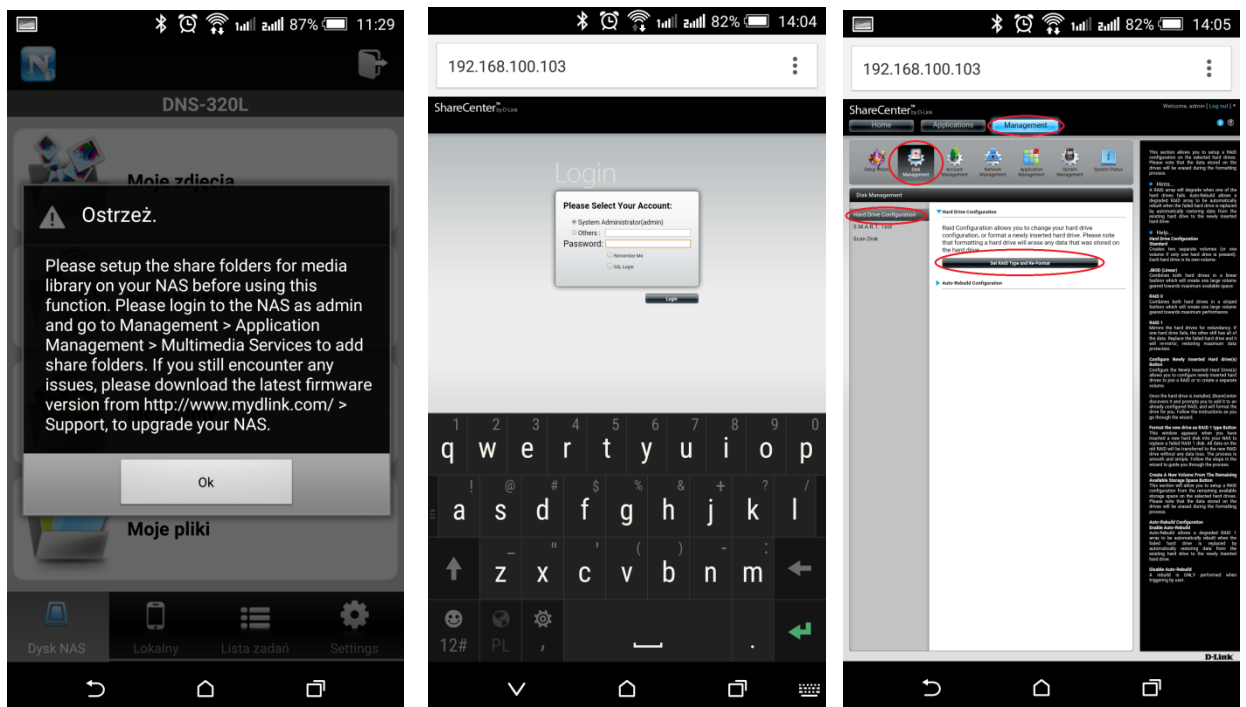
87% 11:29

DNS-320L

Moje zdjęcia

Ostrzeż.

Please setup the share folders for media library on your NAS before using this function. Please login to the NAS as admin and go to Management > Application Management > Multimedia Services to add share folders. If you still encounter any issues, please download the latest firmware version from http://www.mydlink.com/ > Support, to upgrade your NAS.

Ok

Moje pliki

Dysk NAS Lokalny Lista zadań Settings

82% 14:04

192.168.100.103

ShareCenter by D-Link

Login

Please Select Your Account:
System Administrator(admin)
Others :
Password:
Remember Me
SSL Login

Login

1 2 3 4 5 6 7 8 9 0
q w e r t y u i o p
! @ # $ % & + ? /
a s d f g h j k l
_ " ' ( ) - :
z x c v b n m
12# PL ,

82% 14:05

192.168.100.103

ShareCenter by D-Link

Welcome, admin [Log out]

Home Applications Management

Setup Wizard Disk Management Account Management Network Management Application Management System Management System Status

Disk Management

Hard Drive Configuration
S.M.A.R.T Test
Scan Disk

Hard Drive Configuration

Raid Configuration allows you to change your hard drive configuration, or format a newly inserted hard drive. Please note that formatting a hard drive will erase any data that was stored on the hard drive.

Set RAID Type and Re-Format

Auto-Rebuild Configuration

This section allows you to setup a RAID configuration on the selected hard drives. Please note that the data stored on the drives will be erased during the formatting process.

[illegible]

D-Link